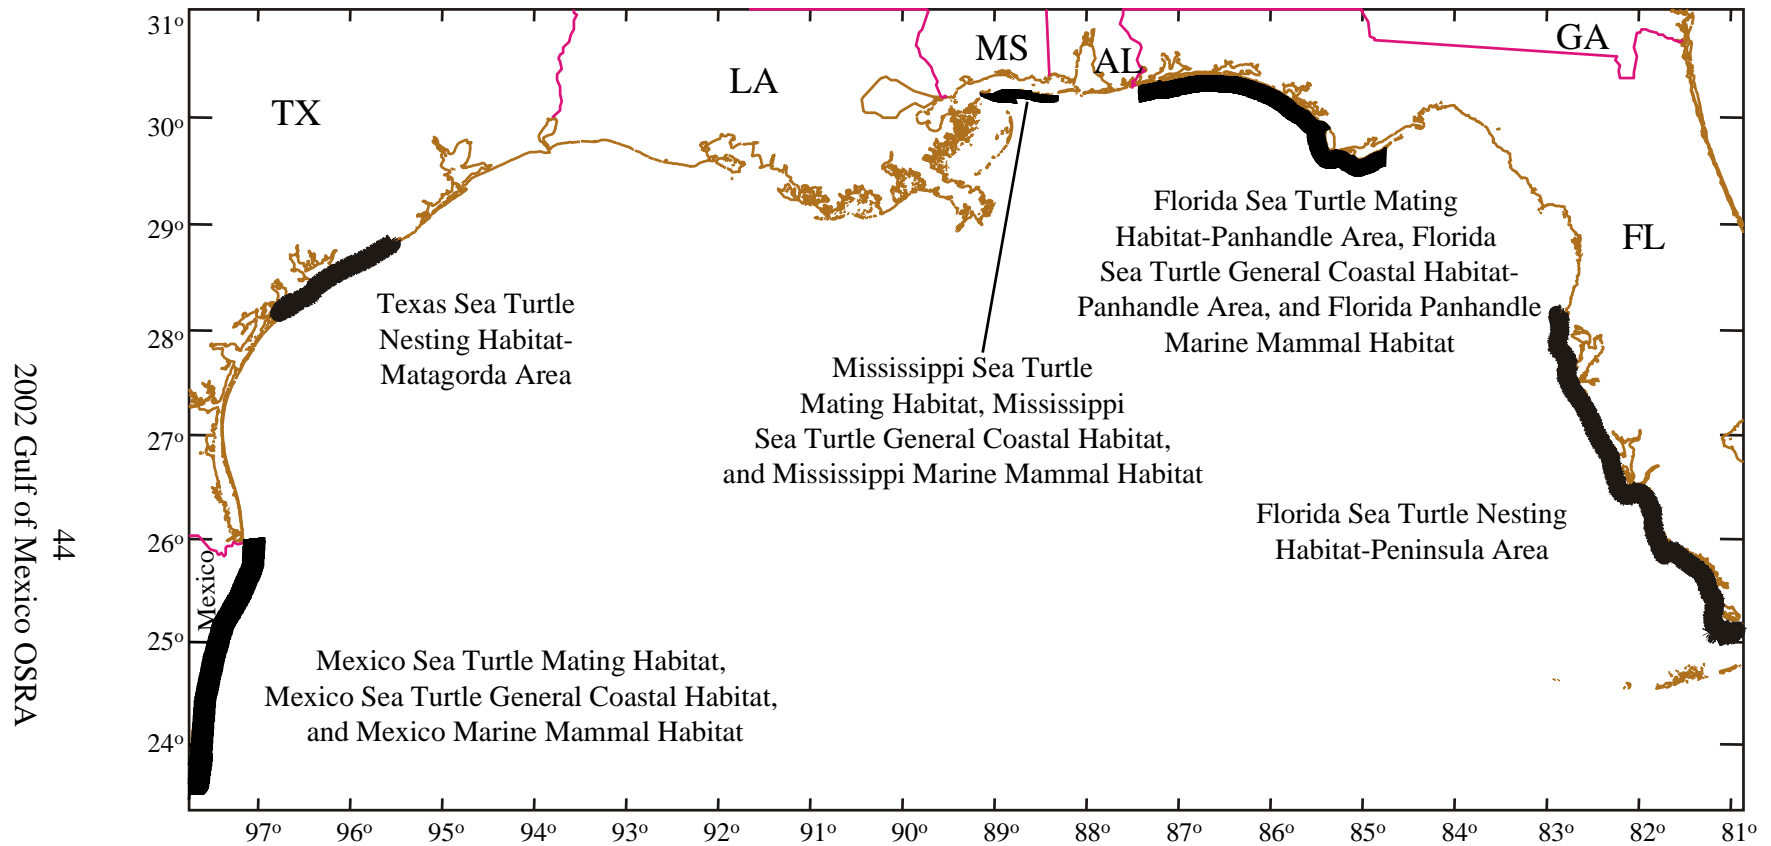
44
2002 Gulf of Mexico OSRA

31º
30º
29º
28º
27º
26º
25º
24º

TX
LA
MS
AL
GA
FL
Mexico

Texas Sea Turtle Nesting Habitat-Matagorda Area

Mississippi Sea Turtle Mating Habitat, Mississippi Sea Turtle General Coastal Habitat, and Mississippi Marine Mammal Habitat

Florida Sea Turtle Mating Habitat-Panhandle Area, Florida Sea Turtle General Coastal Habitat-Panhandle Area, and Florida Panhandle Marine Mammal Habitat

Florida Sea Turtle Nesting Habitat-Peninsula Area

Mexico Sea Turtle Mating Habitat, Mexico Sea Turtle General Coastal Habitat, and Mexico Marine Mammal Habitat

97º 96º 95º 94º 93º 92º 91º 90º 89º 88º 87º 86º 85º 84º 83º 82º 81º